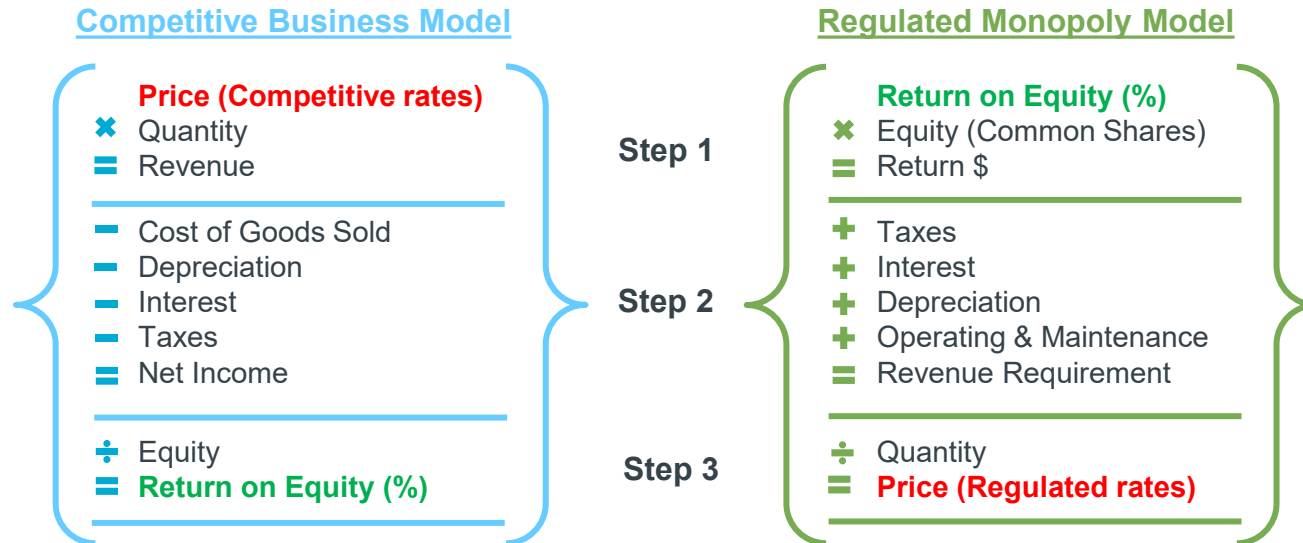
Competitive Business Model

Price (Competitive rates)
✖ Quantity
= Revenue

− Cost of Goods Sold
− Depreciation
− Interest
− Taxes
= Net Income

÷ Equity
= Return on Equity (%)

Step 1

Step 2

Step 3

Regulated Monopoly Model

Return on Equity (%)
✖ Equity (Common Shares)
= Return $

+ Taxes
+ Interest
+ Depreciation
+ Operating & Maintenance
= Revenue Requirement

÷ Quantity
= Price (Regulated rates)